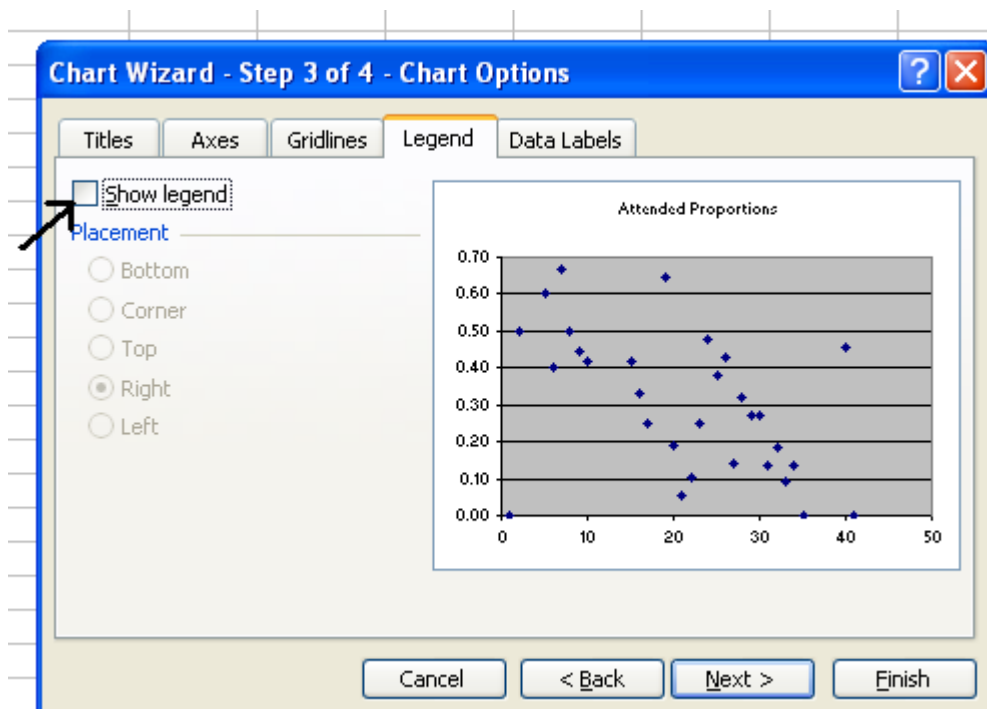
Chart Wizard - Step 3 of 4 - Chart Options

?

Titles Axes Gridlines Legend Data Labels

Show legend

Placement

Bottom

Corner

Top

Right

Left

Attended Proportions

0.70
0.60
0.50
0.40
0.30
0.20
0.10
0.00

0 10 20 30 40 50

Cancel < Back Next > Finish